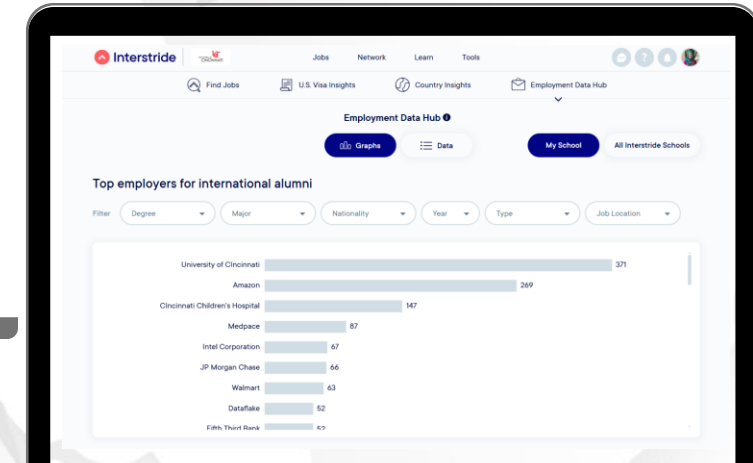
Interstride

Jobs Network Learn Tools

Find Jobs U.S. Visa Insights Country Insights Employment Data Hub

Employment Data Hub

Graphs Data

My School All Interstride Schools

Top employers for international alumni

Filter Degree Major Nationality Year Type Job Location

| Employer | Count |
|---|---|
| University of Cincinnati | 371 |
| Amazon | 269 |
| Cincinnati Children's Hospital | 147 |
| Medpace | 87 |
| Intel Corporation | 67 |
| JP Morgan Chase | 66 |
| Walmart | 63 |
| Dataflake | 52 |
| Fifth Third Bank | 52 |